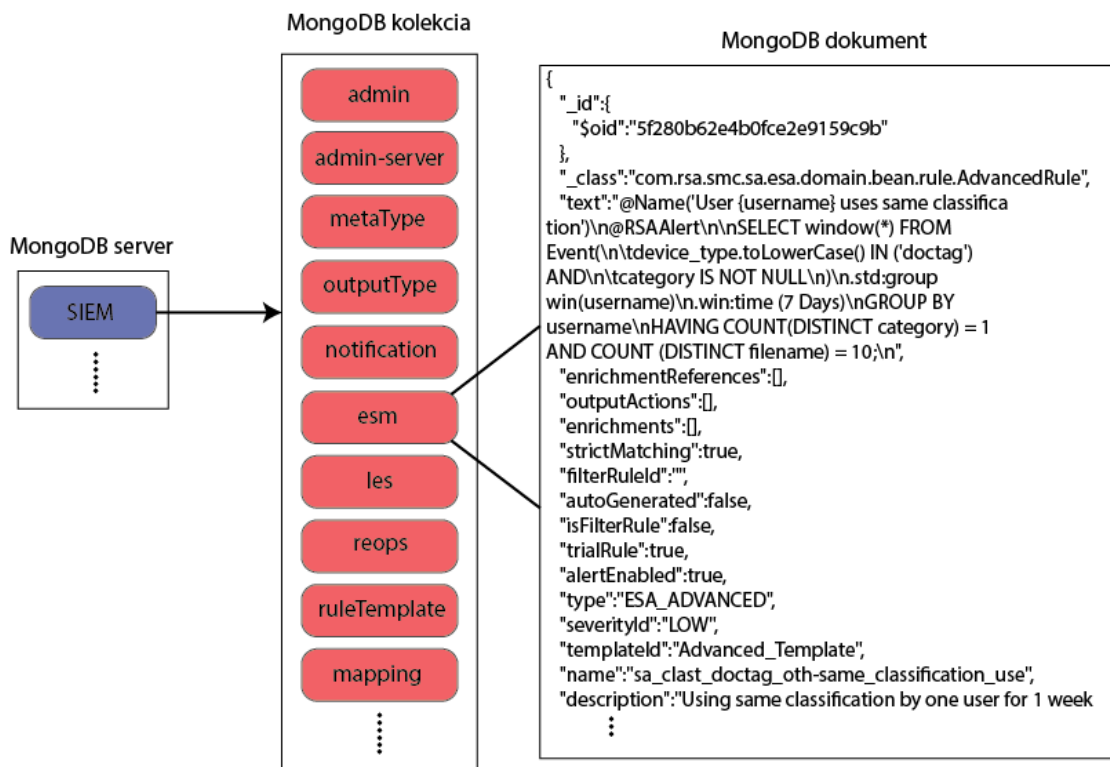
MongoDB server

SIEM

MongoDB kolekcia

admin

admin-server

metaType

outputType

notification

esm

les

reops

ruleTemplate

mapping

MongoDB dokument

{
"_id":{
"$oid":"5f280b62e4b0fce2e9159c9b"
},
"_class":"com.rsa.smc.sa.esa.domain.bean.rule.AdvancedRule",
"text":"@Name('User {username} uses same classifica tion')\n@RSAAlert\n\nSELECT window(*) FROM Event(\n\tdevice_type.toLowerCase() IN ('doctag') AND\n\tcategory IS NOT NULL\n)\n.std:group win(username)\n.win:time (7 Days)\nGROUP BY username\nHAVING COUNT(DISTINCT category) = 1 AND COUNT (DISTINCT filename) = 10;\n",
"enrichmentReferences":[],
"outputActions":[],
"enrichments":[],
"strictMatching":true,
"filterRuleId":"",
"autoGenerated":false,
"isFilterRule":false,
"trialRule":true,
"alertEnabled":true,
"type":"ESA_ADVANCED",
"severityId":"LOW",
"templateId":"Advanced_Template",
"name":"sa_clast_doctag_oth-same_classification_use",
"description":"Using same classification by one user for 1 week